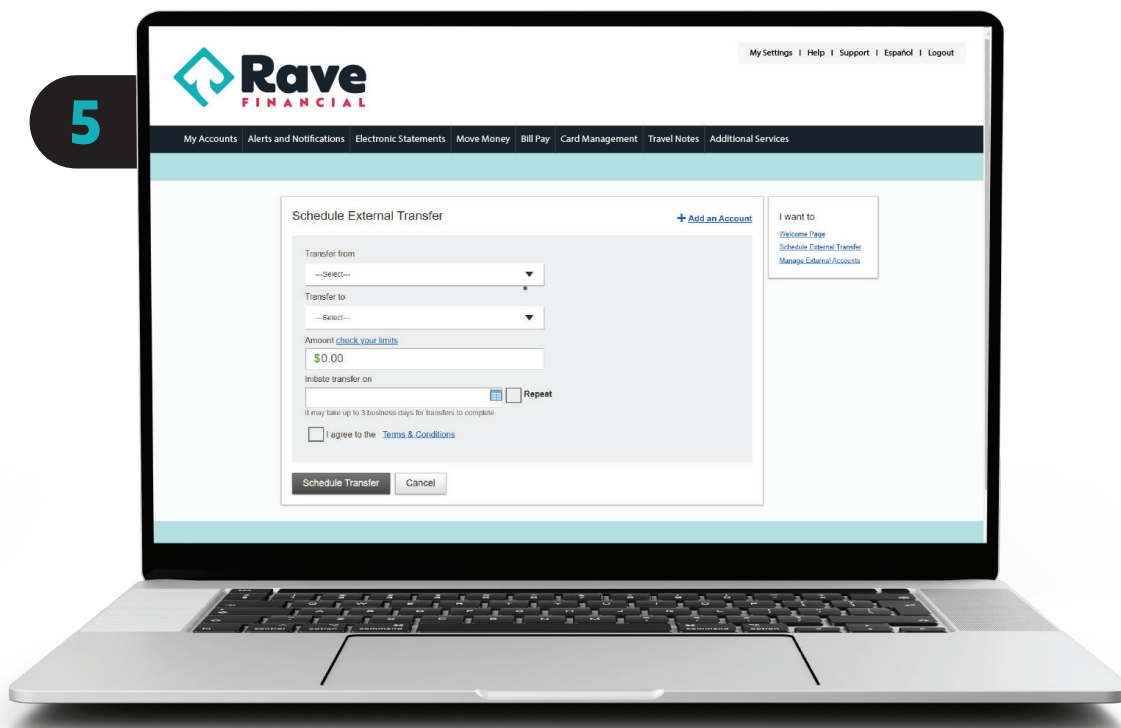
5

Rave
FINANCIAL

My Settings | Help | Support | Español | Logout

My Accounts | Alerts and Notifications | Electronic Statements | Move Money | Bill Pay | Card Management | Travel Notes | Additional Services

Schedule External Transfer

+ Add an Account

Transfer from
---Select---

Transfer to
---Select---

Amount check your limits
$0.00

Initiate transfer on

Repeat

It may take up to 3 business days for transfers to complete.

I agree to the Terms & Conditions

Schedule Transfer | Cancel

I want to
Welcome Page
Schedule External Transfer
Manage External Accounts